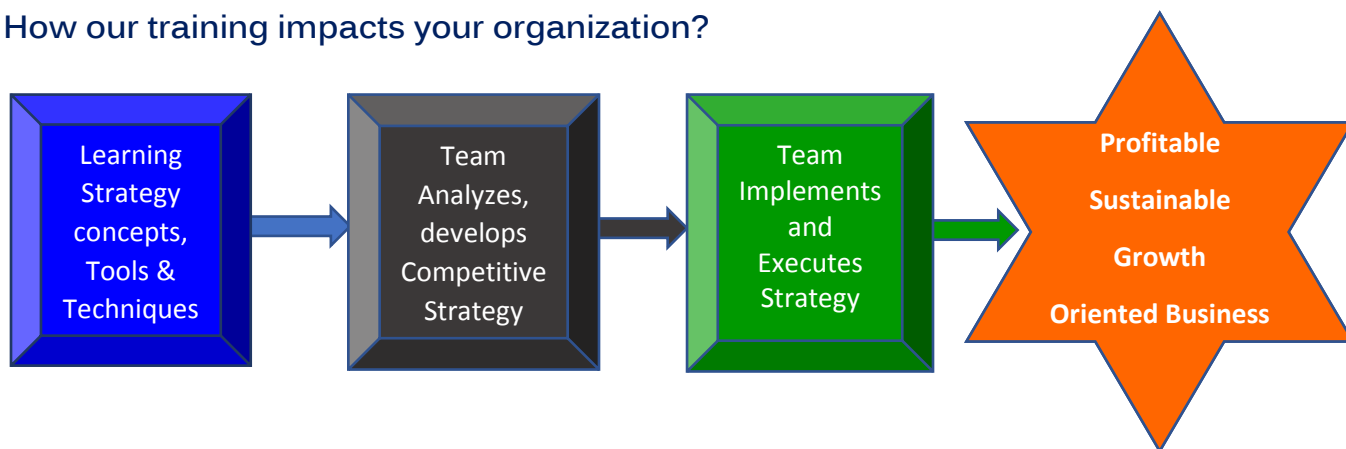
How our training impacts your organization?

Learning Strategy concepts, Tools & Techniques

Team Analyzes, develops Competitive Strategy

Team Implements and Executes Strategy

Profitable

Sustainable

Growth

Oriented Business